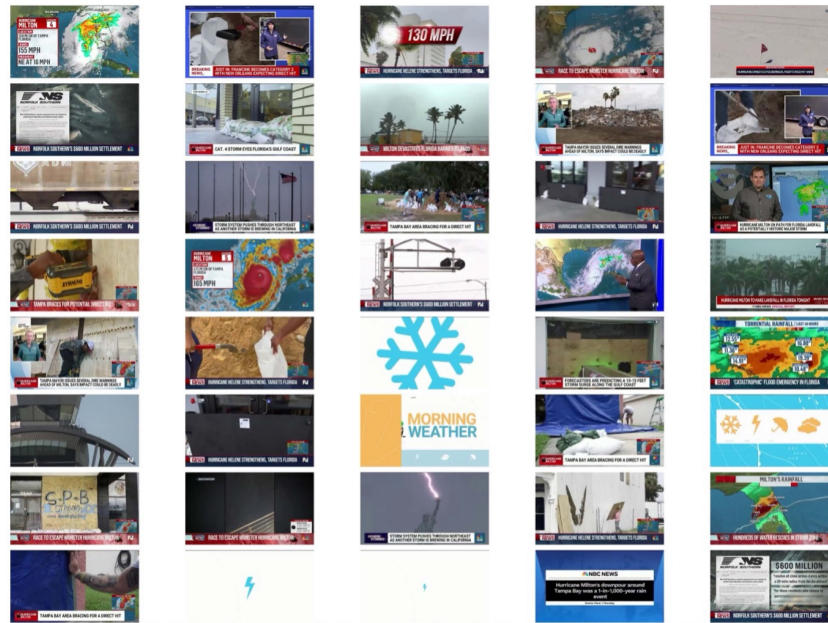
HURRICANE MILTON
155 MPH
NE AT 10 MPH

BREAKING NEWS
JUST IN: FRANCINE BECOMES CATEGORY 2 WITH NEW ORLEANS EXPECTING DIRECT HIT

130 MPH
HURRICANE HELENE STRENGTHENS, TARGETS FLORIDA

RACE TO ESCAPE MONSTER HURRICANE MILTON

NORFOLK SOUTHERN
NORFOLK SOUTHERN'S $600 MILLION SETTLEMENT

CAT. 4 STORM EYES FLORIDA'S GULF COAST

MILTON DEVASTATES FLORIDA BARRIER ISLANDS

TAMPA MAYOR ISSUES SEVERAL DIRE WARNINGS AHEAD OF MILTON, SAYS IMPACT COULD BE DEADLY

BREAKING NEWS
JUST IN: FRANCINE BECOMES CATEGORY 2 WITH NEW ORLEANS EXPECTING DIRECT HIT

NORFOLK SOUTHERN'S $600 MILLION SETTLEMENT

STORM SYSTEM PUSHES THROUGH NORTHEAST AS ANOTHER STORM IS BREWING IN CALIFORNIA

TAMPA BAY AREA BRACING FOR A DIRECT HIT

HURRICANE HELENE STRENGTHENS, TARGETS FLORIDA

HURRICANE MILTON ON PATH FOR FLORIDA LANDFALL AS A POTENTIALLY HISTORIC MAJOR STORM

TAMPA BRACES FOR POTENTIAL DIRECT HIT

HURRICANE MILTON
165 MPH

NORFOLK SOUTHERN'S $600 MILLION SETTLEMENT

HURRICANE MILTON TO MAKE LANDFALL IN FLORIDA TONIGHT

TAMPA MAYOR ISSUES SEVERAL DIRE WARNINGS AHEAD OF MILTON, SAYS IMPACT COULD BE DEADLY

HURRICANE HELENE STRENGTHENS, TARGETS FLORIDA

FORECASTERS ARE PREDICTING A 10-15 FEET STORM SURGE ALONG THE GULF COAST

TORRENTIAL RAINFALL
'CATASTROPHIC' FLOOD EMERGENCY IN FLORIDA

HURRICANE HELENE STRENGTHENS, TARGETS FLORIDA

MORNING WEATHER

TAMPA BAY AREA BRACING FOR A DIRECT HIT

C-P-B

RACE TO ESCAPE MONSTER HURRICANE MILTON

RACE TO ESCAPE MONSTER HURRICANE MILTON

STORM SYSTEM PUSHES THROUGH NORTHEAST AS ANOTHER STORM IS BREWING IN CALIFORNIA

TAMPA BAY AREA BRACING FOR A DIRECT HIT

MILTON'S RAINFALL
HUNDREDS OF WATER RESCUES IN STORM ZONE

TAMPA BAY AREA BRACING FOR A DIRECT HIT

NBC NEWS
Hurricane Milton's downpour around Tampa Bay was a 1-in-1,000-year rain event

$600 MILLION
NORFOLK SOUTHERN
NORFOLK SOUTHERN'S $600 MILLION SETTLEMENT